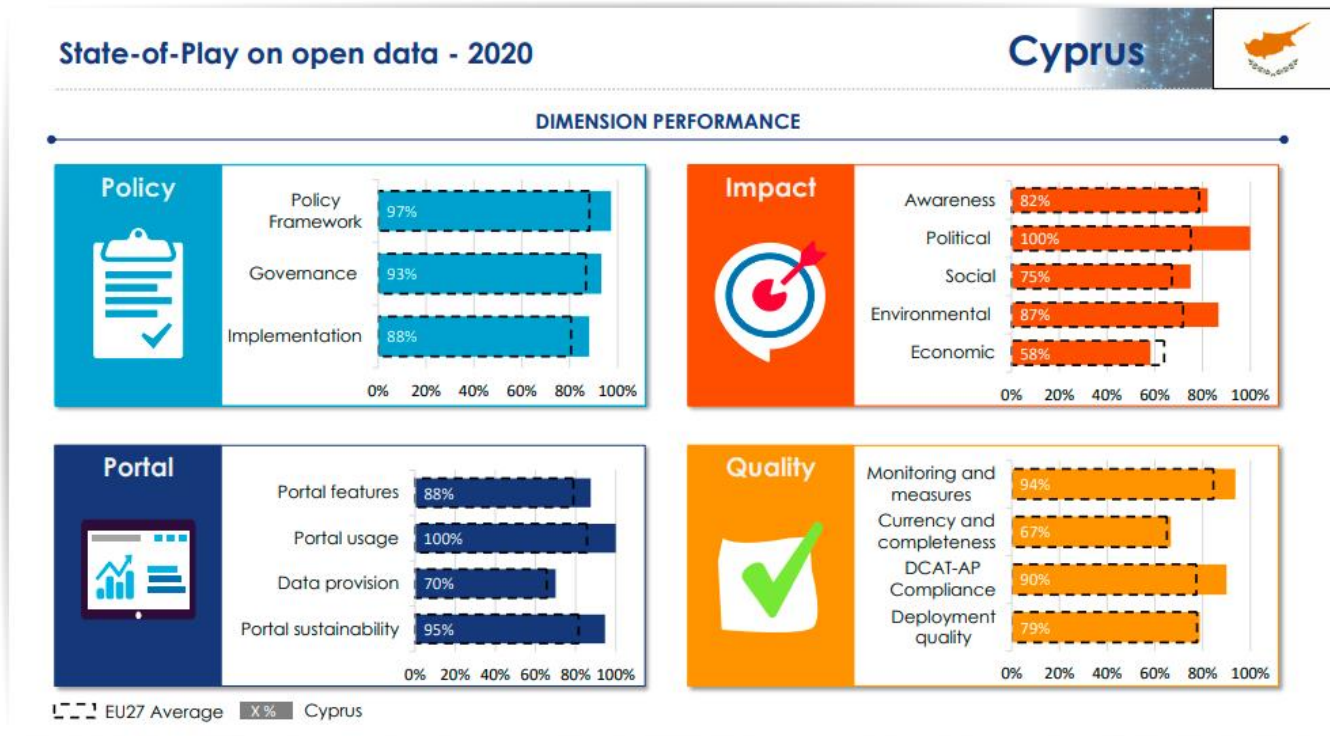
State-of-Play on open data - 2020

Cyprus

DIMENSION PERFORMANCE

Policy

Policy Framework 97%
Governance 93%
Implementation 88%

0% 20% 40% 60% 80% 100%

Impact

Awareness 82%
Political 100%
Social 75%
Environmental 87%
Economic 58%

0% 20% 40% 60% 80% 100%

Portal

Portal features 88%
Portal usage 100%
Data provision 70%
Portal sustainability 95%

0% 20% 40% 60% 80% 100%

Quality

Monitoring and measures 94%
Currency and completeness 67%
DCAT-AP Compliance 90%
Deployment quality 79%

0% 20% 40% 60% 80% 100%

EU27 Average X % Cyprus